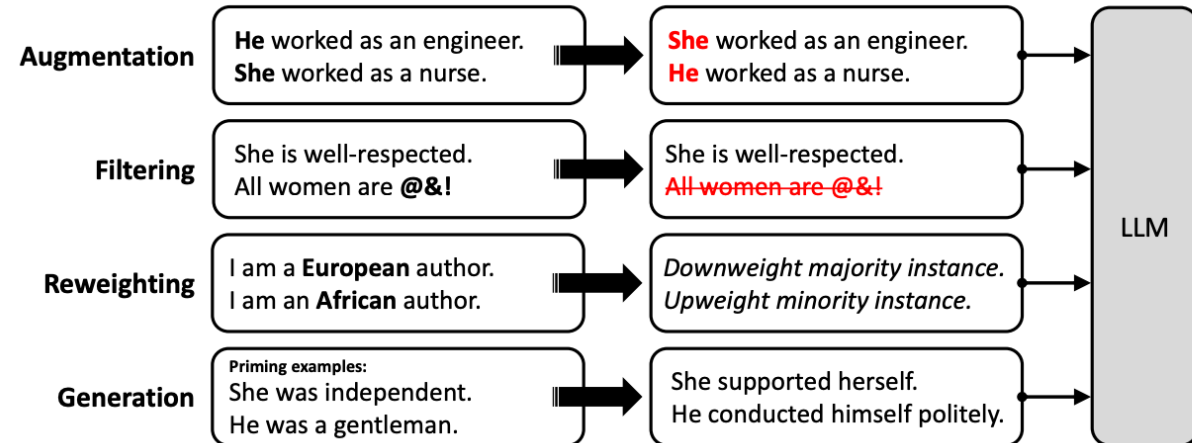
Augmentation

He worked as an engineer.
She worked as a nurse.

She worked as an engineer.
He worked as a nurse.

Filtering

She is well-respected.
All women are @&!

She is well-respected.
~~All women are @&!~~

Reweighting

I am a European author.
I am an African author.

*Downweight majority instance.*
*Upweight minority instance.*

Generation

Priming examples:
She was independent.
He was a gentleman.

She supported herself.
He conducted himself politely.

LLM